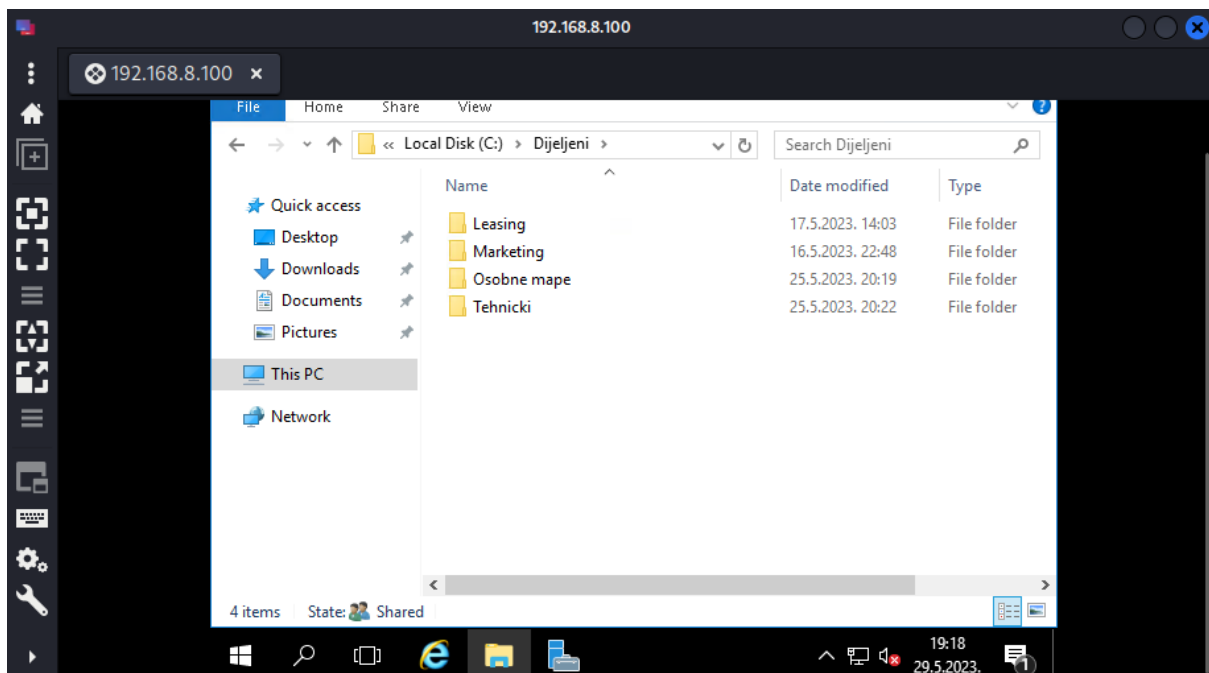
192.168.8.100

192.168.8.100 ×

File Home Share View

« Local Disk (C:) › Dijeljeni ›

Search Dijeljeni

Quick access
Desktop
Downloads
Documents
Pictures
This PC
Network

| Name | Date modified | Type |
|---|---|---|
| Leasing | 17.5.2023. 14:03 | File folder |
| Marketing | 16.5.2023. 22:48 | File folder |
| Osobne mape | 25.5.2023. 20:19 | File folder |
| Tehnicki | 25.5.2023. 20:22 | File folder |

4 items State: Shared

19:18
29.5.2023.

1